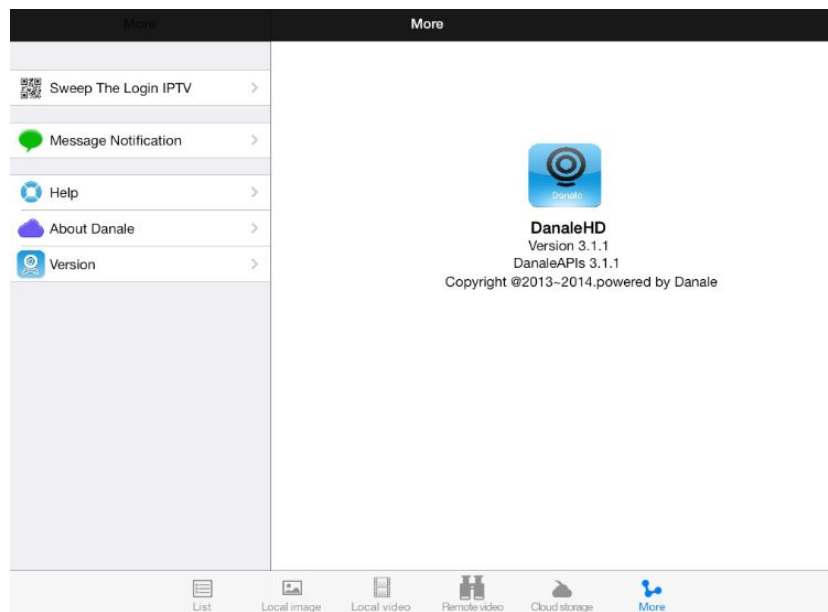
More

More

Sweep The Login IPTV

Message Notification

Help

About Danale

Version

Danale

DanaleHD
Version 3.1.1
DanaleAPIs 3.1.1
Copyright @2013~2014.powered by Danale

List
Local image
Local video
Remote video
Cloud storage
More